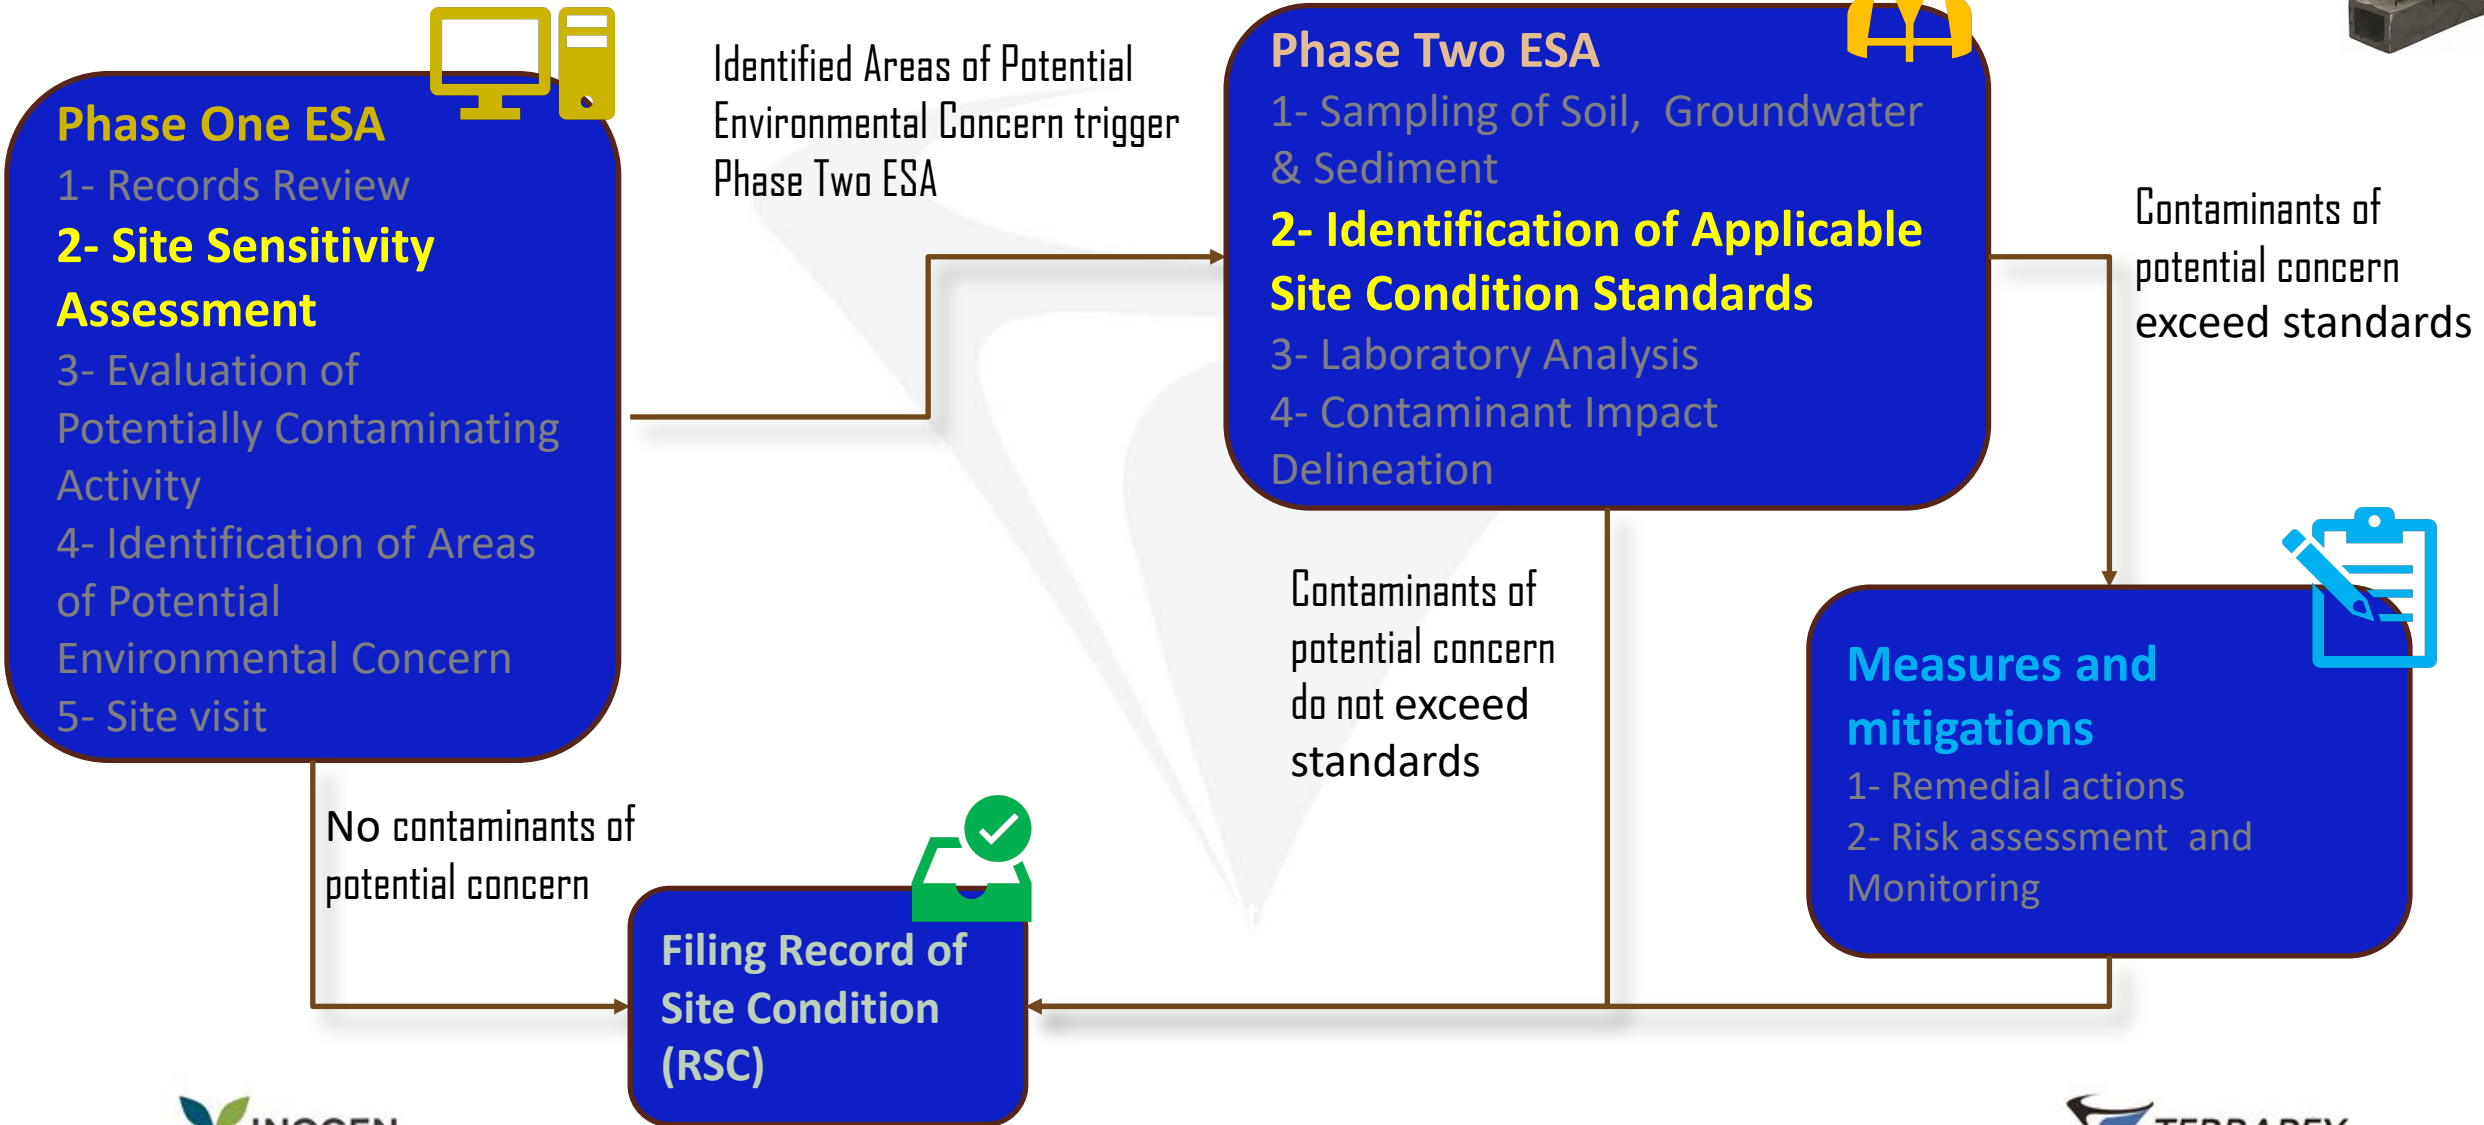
Phase One ESA
1- Records Review
2- Site Sensitivity Assessment
3- Evaluation of Potentially Contaminating Activity
4- Identification of Areas of Potential Environmental Concern
5- Site visit

Identified Areas of Potential Environmental Concern trigger Phase Two ESA

Phase Two ESA
1- Sampling of Soil, Groundwater & Sediment
2- Identification of Applicable Site Condition Standards
3- Laboratory Analysis
4- Contaminant Impact Delineation

Contaminants of potential concern exceed standards

Contaminants of potential concern do not exceed standards

Measures and mitigations
1- Remedial actions
2- Risk assessment and Monitoring

No contaminants of potential concern

Filing Record of Site Condition (RSC)